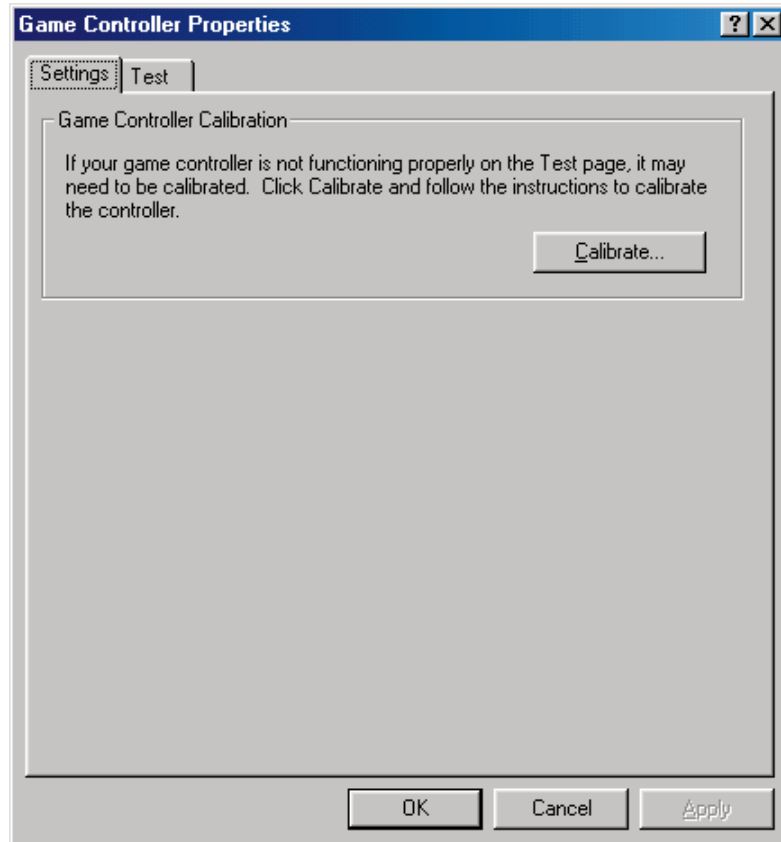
Game Controller Properties

?

Settings

Test

Game Controller Calibration

If your game controller is not functioning properly on the Test page, it may need to be calibrated. Click Calibrate and follow the instructions to calibrate the controller.

Calibrate...

OK

Cancel

Apply